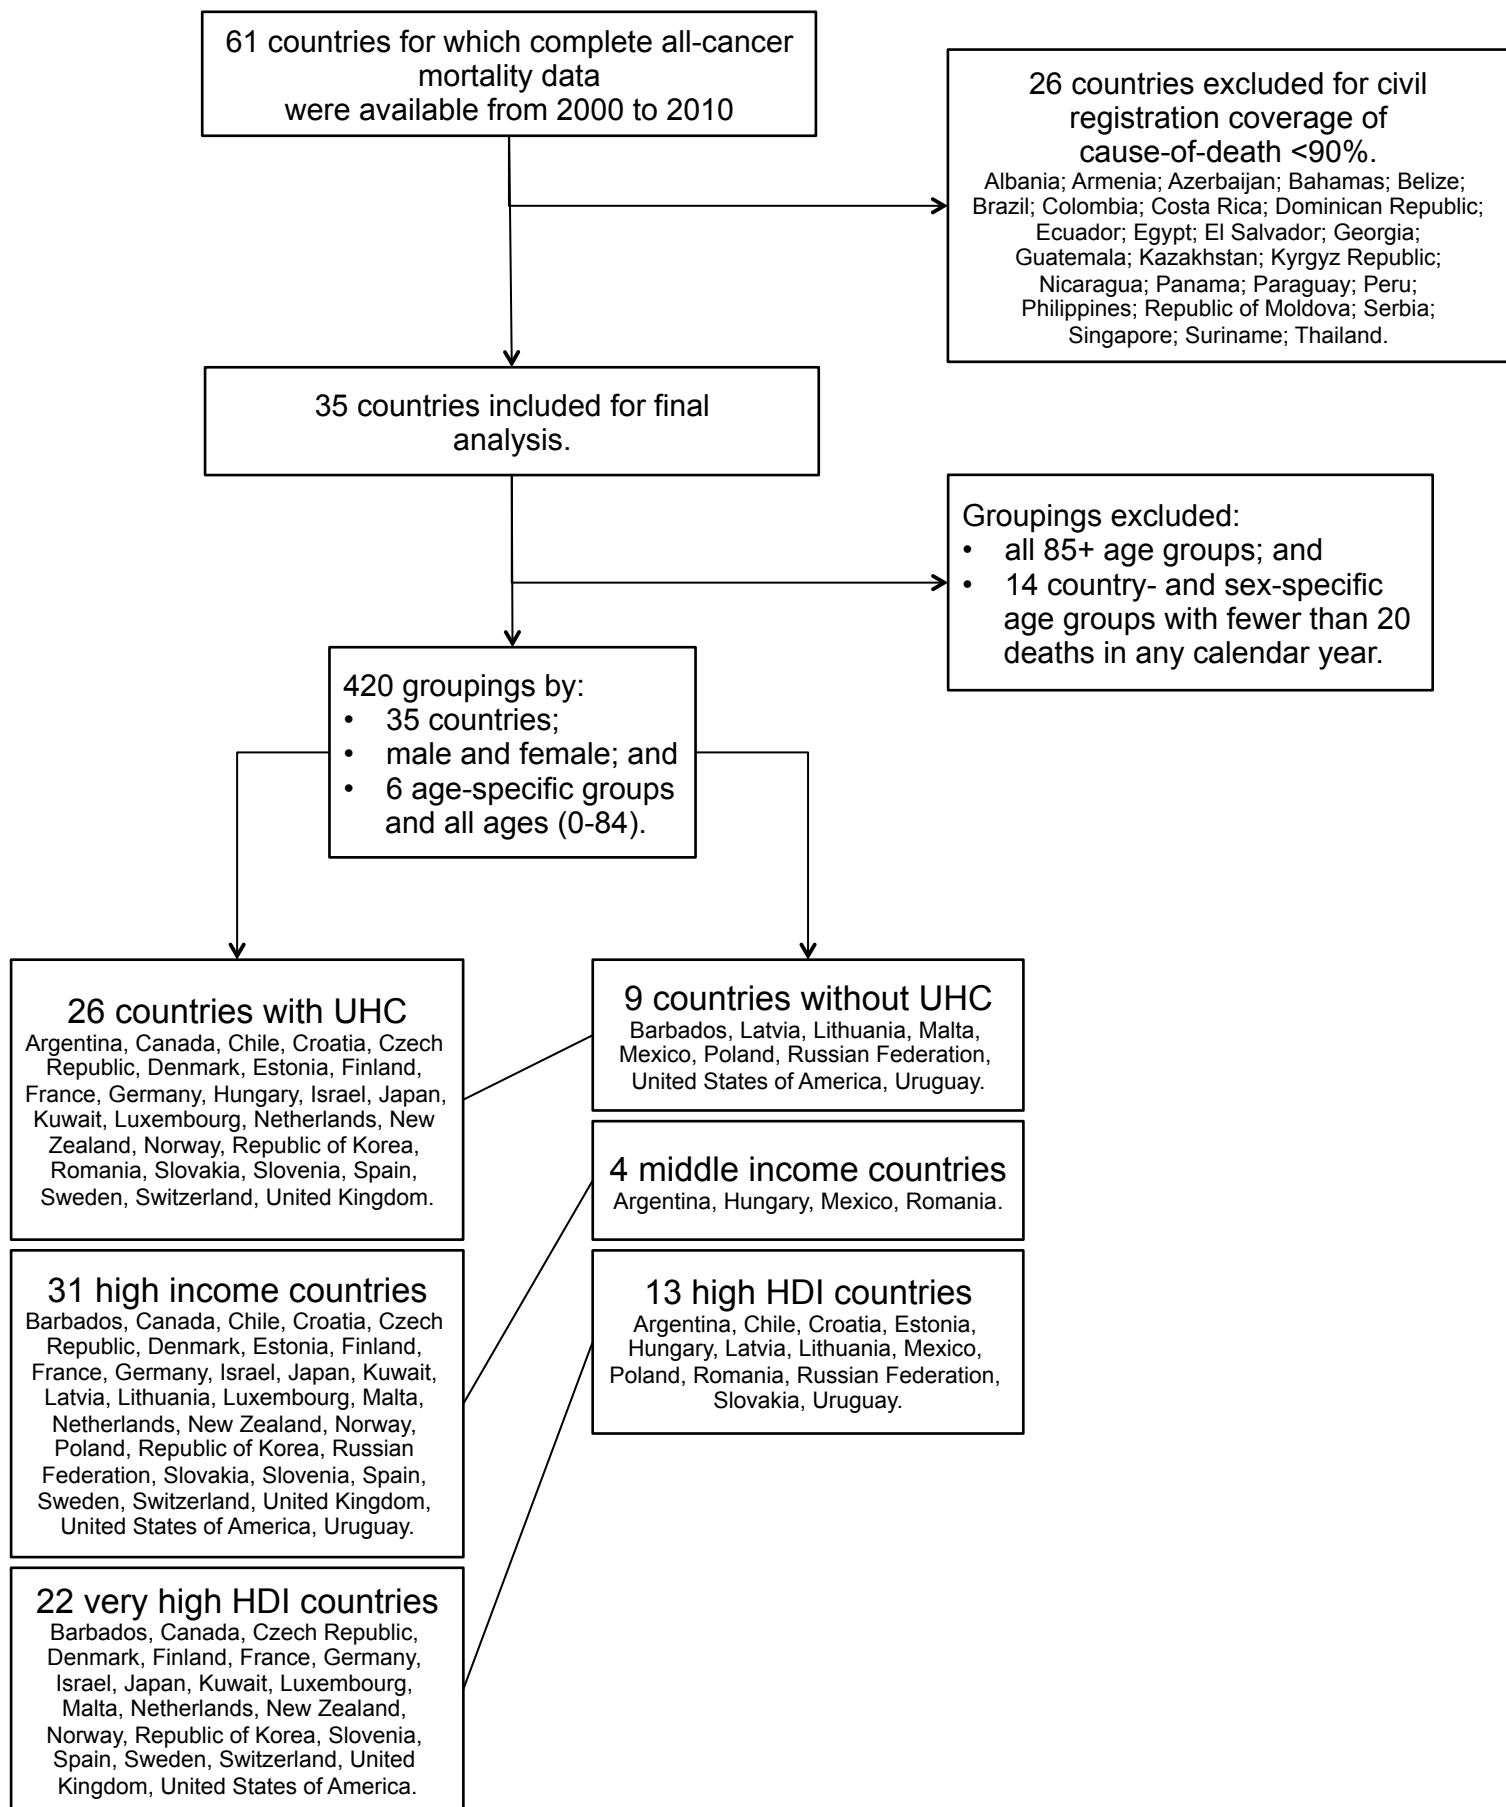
61 countries for which complete all-cancer mortality data were available from 2000 to 2010

26 countries excluded for civil registration coverage of cause-of-death <90%.
Albania; Armenia; Azerbaijan; Bahamas; Belize; Brazil; Colombia; Costa Rica; Dominican Republic; Ecuador; Egypt; El Salvador; Georgia; Guatemala; Kazakhstan; Kyrgyz Republic; Nicaragua; Panama; Paraguay; Peru; Philippines; Republic of Moldova; Serbia; Singapore; Suriname; Thailand.

35 countries included for final analysis.

Groupings excluded:
• all 85+ age groups; and
• 14 country- and sex-specific age groups with fewer than 20 deaths in any calendar year.

420 groupings by:
• 35 countries;
• male and female; and
• 6 age-specific groups and all ages (0-84).

26 countries with UHC
Argentina, Canada, Chile, Croatia, Czech Republic, Denmark, Estonia, Finland, France, Germany, Hungary, Israel, Japan, Kuwait, Luxembourg, Netherlands, New Zealand, Norway, Republic of Korea, Romania, Slovakia, Slovenia, Spain, Sweden, Switzerland, United Kingdom.

9 countries without UHC
Barbados, Latvia, Lithuania, Malta, Mexico, Poland, Russian Federation, United States of America, Uruguay.

4 middle income countries
Argentina, Hungary, Mexico, Romania.

31 high income countries
Barbados, Canada, Chile, Croatia, Czech Republic, Denmark, Estonia, Finland, France, Germany, Israel, Japan, Kuwait, Latvia, Lithuania, Luxembourg, Malta, Netherlands, New Zealand, Norway, Poland, Republic of Korea, Russian Federation, Slovakia, Slovenia, Spain, Sweden, Switzerland, United Kingdom, United States of America, Uruguay.

13 high HDI countries
Argentina, Chile, Croatia, Estonia, Hungary, Latvia, Lithuania, Mexico, Poland, Romania, Russian Federation, Slovakia, Uruguay.

22 very high HDI countries
Barbados, Canada, Czech Republic, Denmark, Finland, France, Germany, Israel, Japan, Kuwait, Luxembourg, Malta, Netherlands, New Zealand, Norway, Republic of Korea, Slovenia, Spain, Sweden, Switzerland, United Kingdom, United States of America.